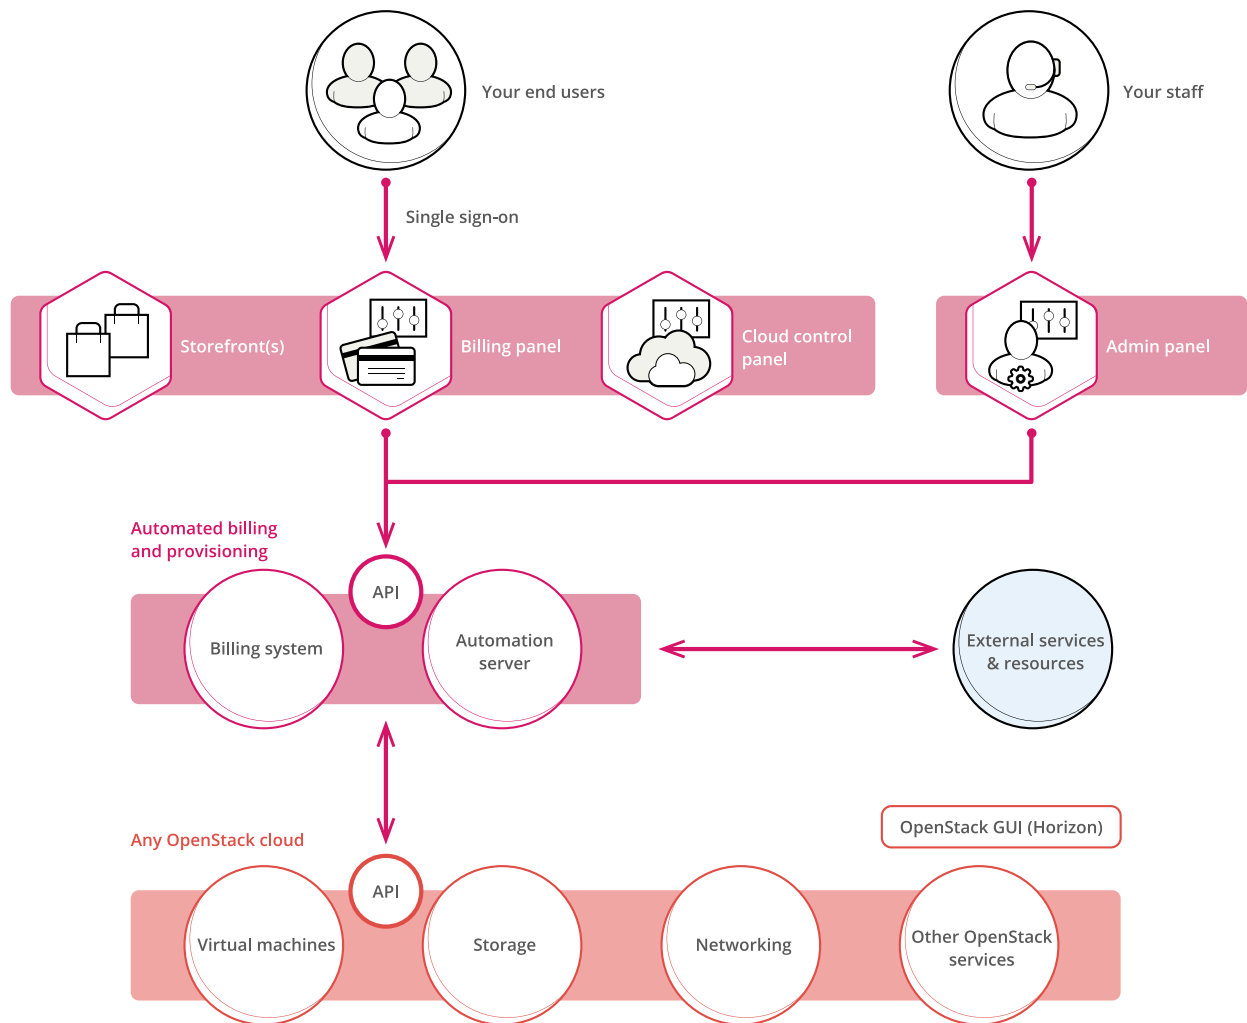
Your end users

Your staff

Single sign-on

Storefront(s)

Billing panel

Cloud control panel

Admin panel

Automated billing and provisioning

API

Billing system

Automation server

External services & resources

Any OpenStack cloud

OpenStack GUI (Horizon)

API

Virtual machines

Storage

Networking

Other OpenStack services